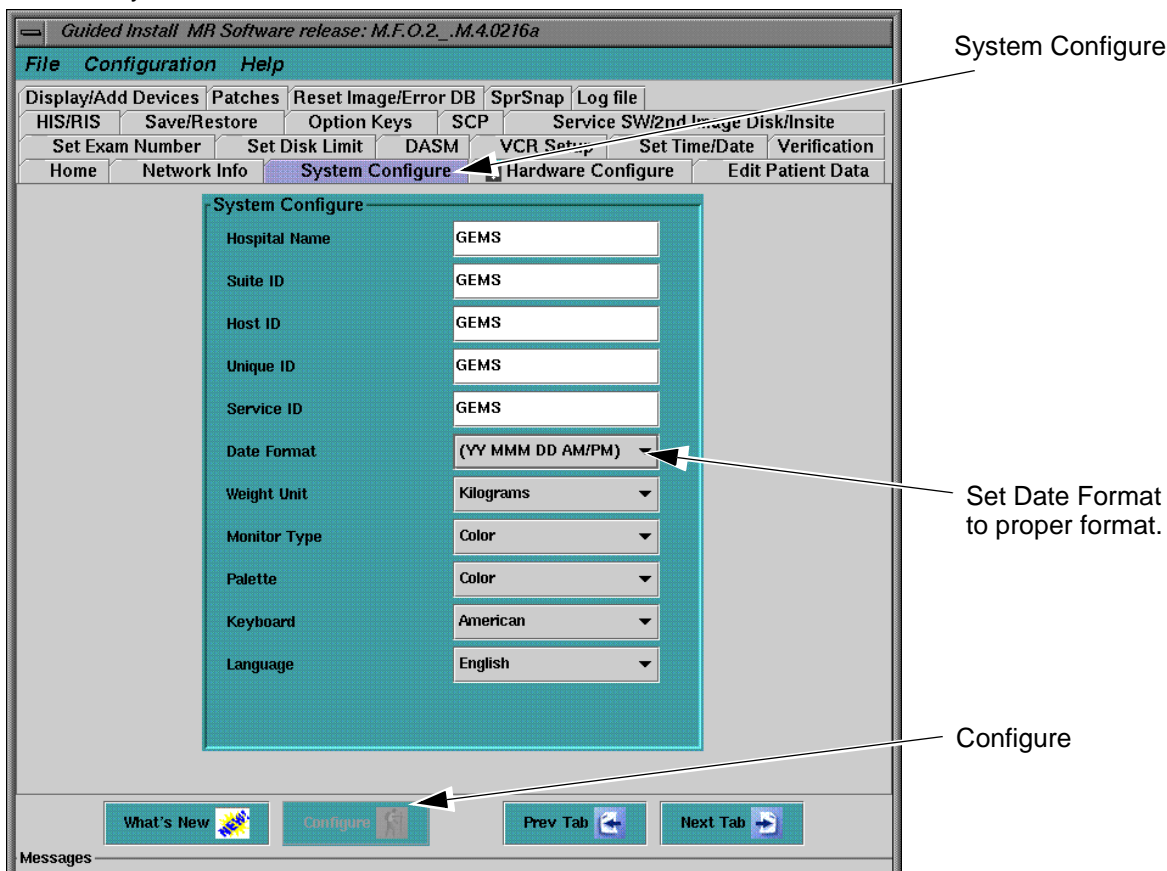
Guided Install MR Software release: M.F.O.2._.M.4.0216a

File Configuration Help

Display/Add Devices | Patches | Reset Image/Error DB | SprSnap | Log file
HIS/RIS | Save/Restore | Option Keys | SCP | Service SW/2nd Image Disk/Insite
Set Exam Number | Set Disk Limit | DASM | VCR Setup | Set Time/Date | Verification
Home | Network Info | System Configure | Hardware Configure | Edit Patient Data

System Configure

Hospital Name GEMS
Suite ID GEMS
Host ID GEMS
Unique ID GEMS
Service ID GEMS
Date Format (YY MMM DD AM/PM)
Weight Unit Kilograms
Monitor Type Color
Palette Color
Keyboard American
Language English

What's New NEW!
Configure
Prev Tab
Next Tab

Messages

System Configure

Set Date Format to proper format.

Configure